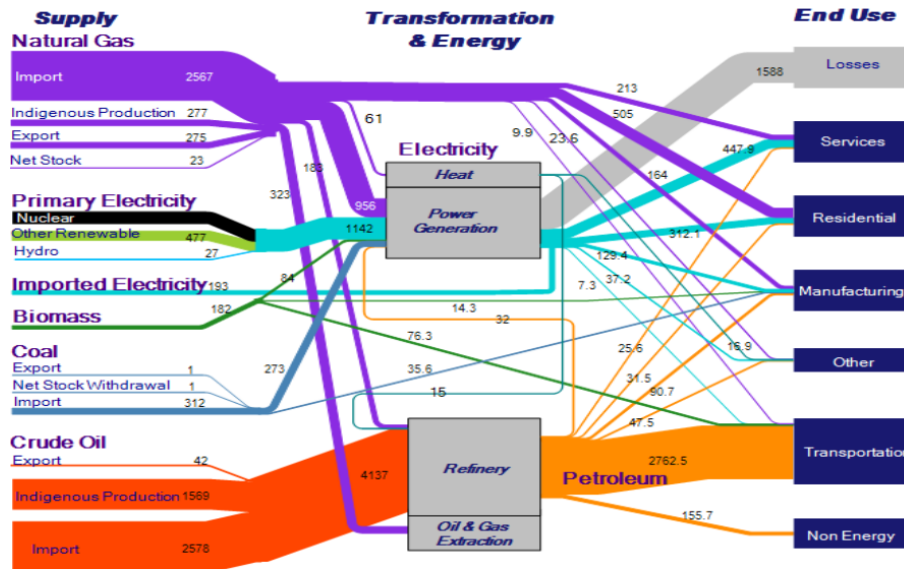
Supply

Transformation & Energy

End Use

Natural Gas
Import 2567
Indigenous Production 277
Export 275
Net Stock 23

Primary Electricity
Nuclear
Other Renewable 477
Hydro 27

Imported Electricity 193

Biomass 182

Coal
Export 1
Net Stock Withdrawal 1
Import 312

Crude Oil
Export 42
Indigenous Production 1569
Import 2578

61
323
188
956
1142
84
273
4137
Electricity
Heat
Power Generation
9.9
23.6
14.3
32
76.3
35.6
15
Refinery
Oil & Gas Extraction
Petroleum
2762.5
155.7
213
505
164
447.9
312.1
129.4
37.2
7.3
25.6
16.9
31.5
90.7
47.5
1588

Losses
Services
Residential
Manufacturing
Other
Transportation
Non Energy